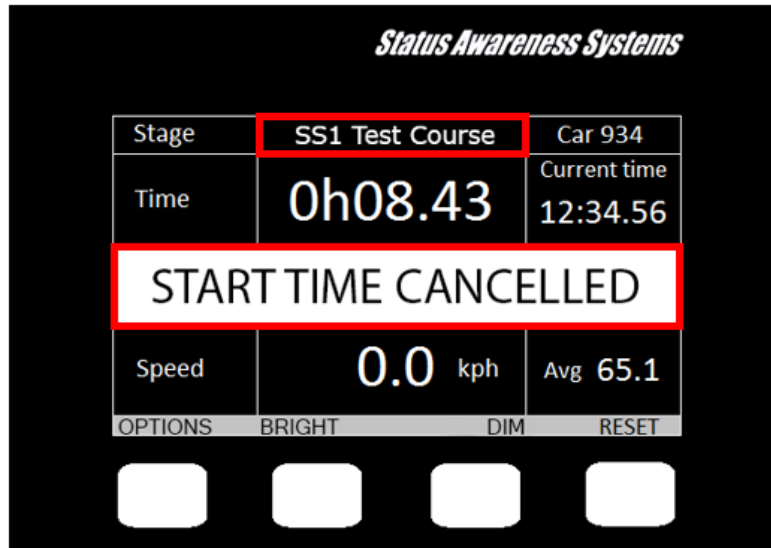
Status Awareness Systems

| Stage | SS1 Test Course | Car 934 |
|---|---|---|
| Time | 0h08.43 | Current time 12:34.56 |

START TIME CANCELLED

| Speed | 0.0 kph | Avg 65.1 |
|---|---|---|

OPTIONS BRIGHT DIM RESET